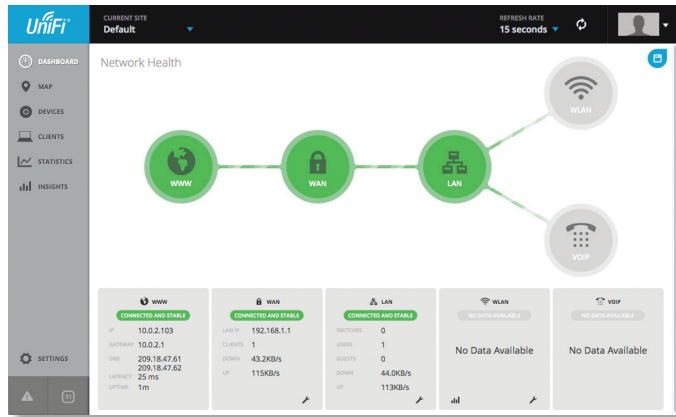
UniFi®

CURRENT SITE
Default

REFRESH RATE
15 seconds

DASHBOARD
MAP
DEVICES
CLIENTS
STATISTICS
INSIGHTS

SETTINGS

31

Network Health

WWW
WAN
LAN
WLAN
VOIP

| WWW | WAN | LAN | WLAN | VOIP |
|---|---|---|---|---|
| CONNECTED AND STABLE | CONNECTED AND STABLE | CONNECTED AND STABLE | NO DATA AVAILABLE | NO DATA AVAILABLE |
| IP 10.0.2.103 | LAN IP 192.168.1.1 | SWITCHES 0 | No Data Available | No Data Available |
| GATEWAY 10.0.2.1 | CLIENTS 1 | USERS 1 | | |
| DNS 209.18.47.61 209.18.47.62 | DOWN 43.2KB/s | GUESTS 0 | | |
| LATENCY 25 ms | UP 115KB/s | DOWN 44.0KB/s | | |
| UPTIME 1m | | UP 113KB/s | | |